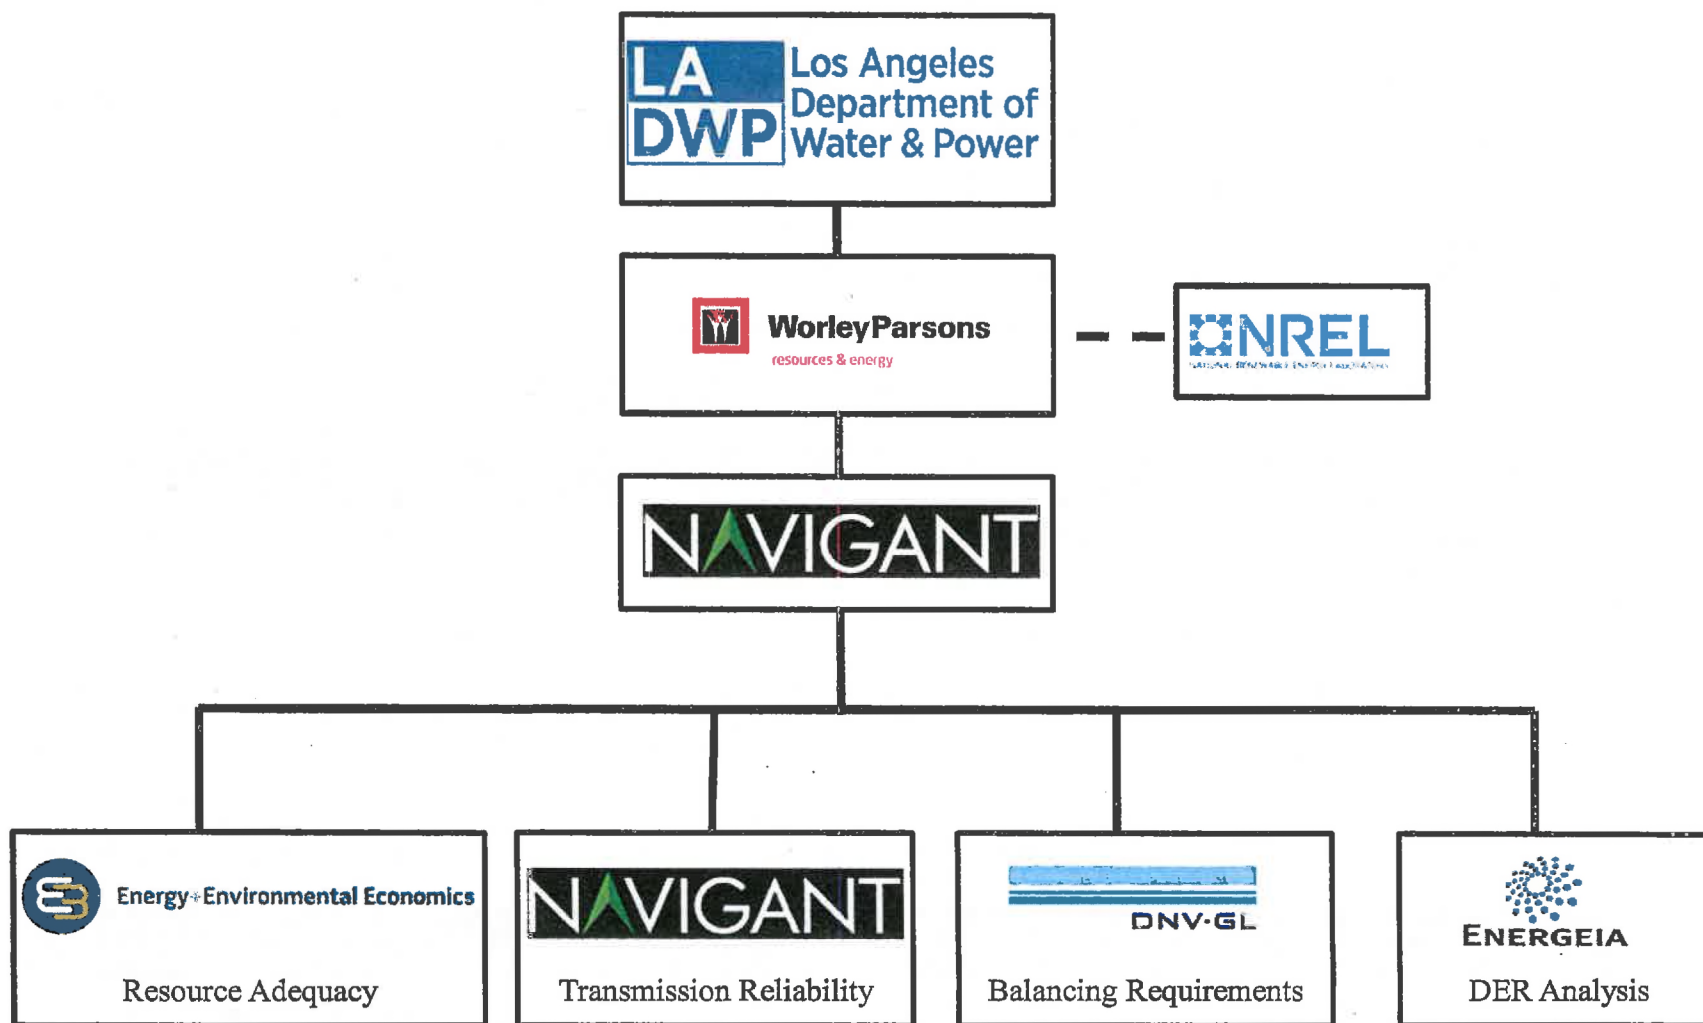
LA DWP Los Angeles Department of Water & Power

WorleyParsons resources & energy

NREL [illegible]

NAVIGANT

E3 Energy+Environmental Economics

Resource Adequacy

NAVIGANT

Transmission Reliability

DNV·GL

Balancing Requirements

ENERGEIA

DER Analysis